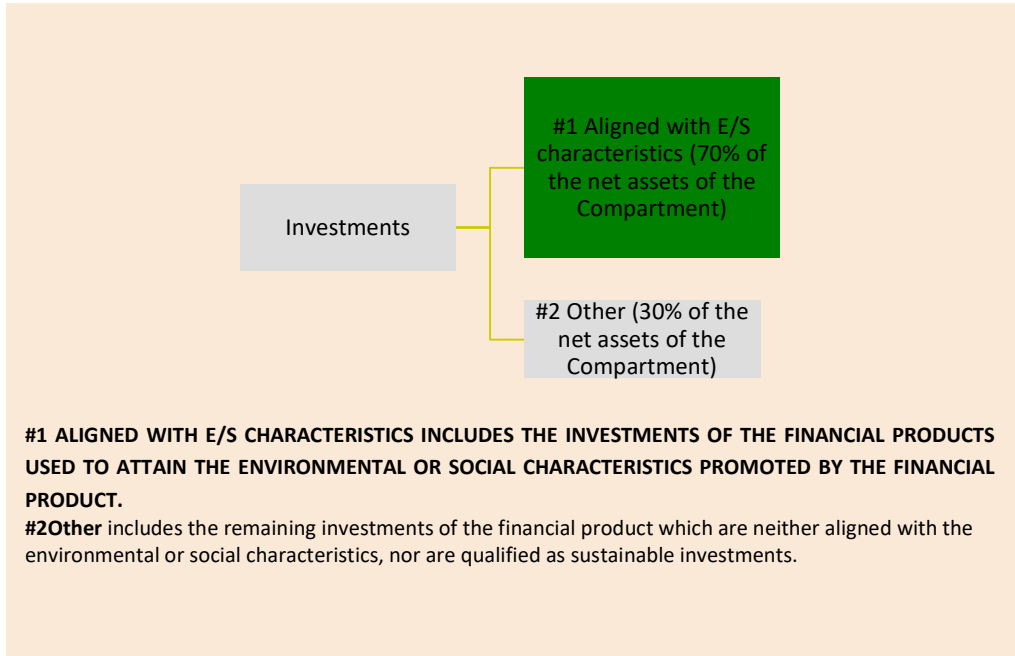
Investments

#1 Aligned with E/S characteristics (70% of the net assets of the Compartment)

#2 Other (30% of the net assets of the Compartment)

#1 ALIGNED WITH E/S CHARACTERISTICS INCLUDES THE INVESTMENTS OF THE FINANCIAL PRODUCTS USED TO ATTAIN THE ENVIRONMENTAL OR SOCIAL CHARACTERISTICS PROMOTED BY THE FINANCIAL PRODUCT.

#2Other includes the remaining investments of the financial product which are neither aligned with the environmental or social characteristics, nor are qualified as sustainable investments.